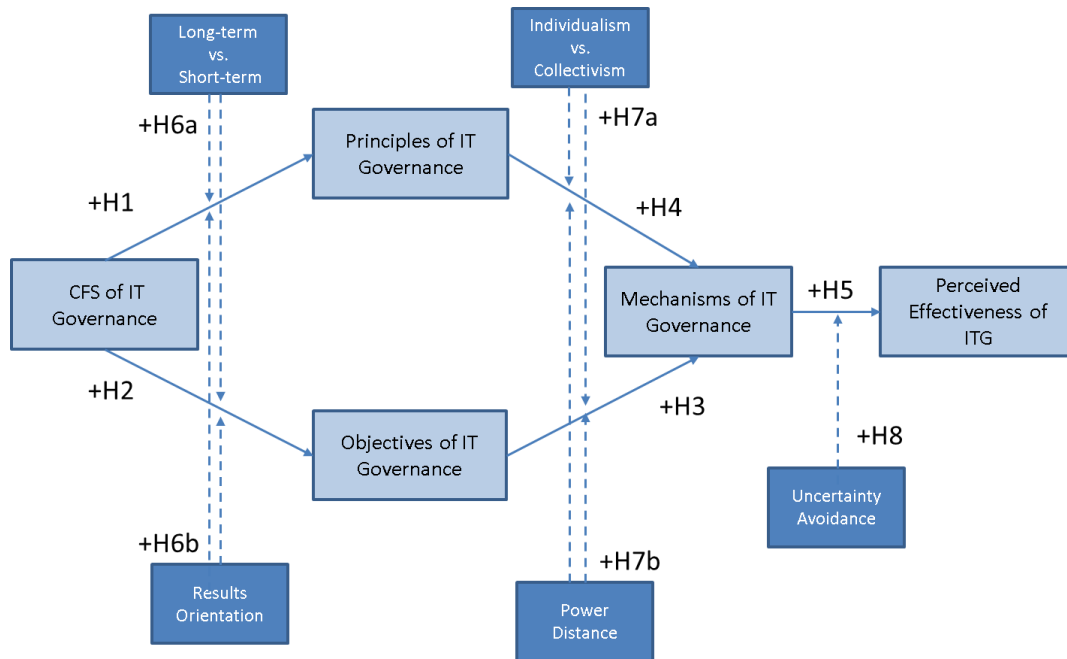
Long-term vs. Short-term

Individualism vs. Collectivism

+H6a

+H7a

Principles of IT Governance

+H1

+H4

CFS of IT Governance

Mechanisms of IT Governance

+H5

Perceived Effectiveness of ITG

+H2

+H3

Objectives of IT Governance

+H8

Uncertainty Avoidance

+H6b

+H7b

Results Orientation

Power Distance